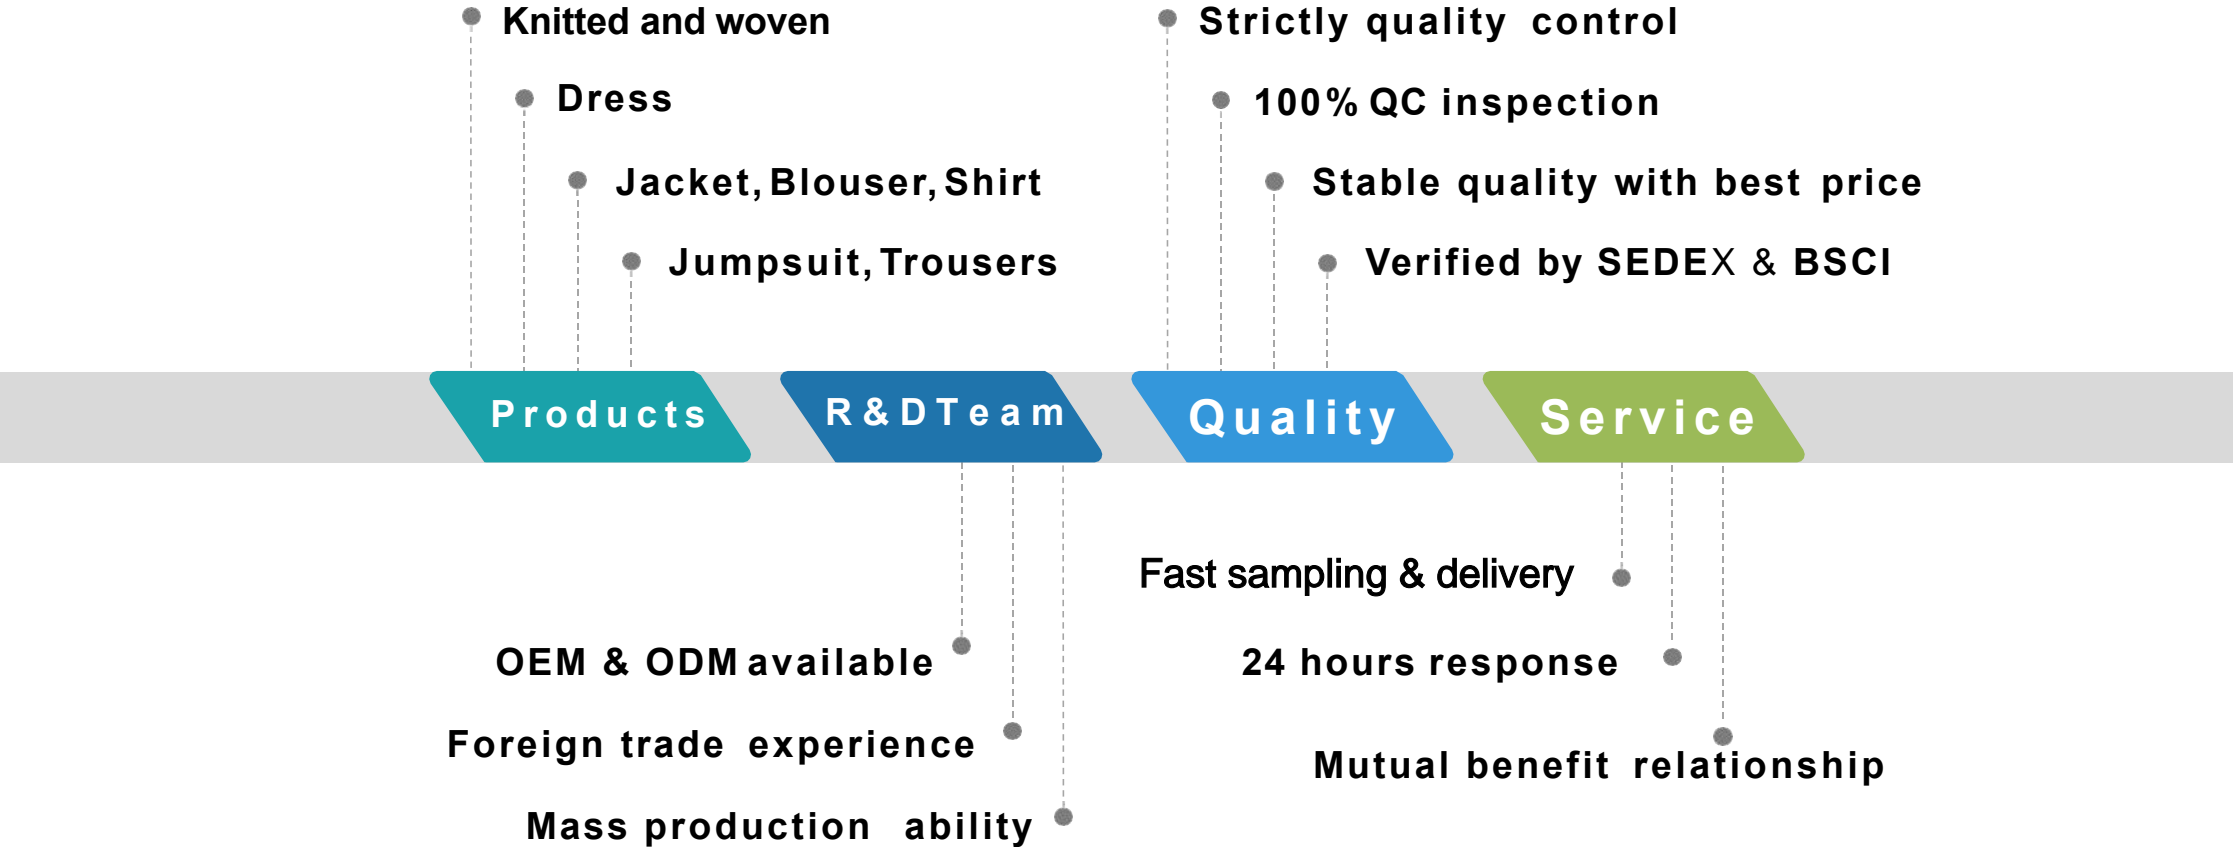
Knitted and woven

Dress

Jacket, Blouser, Shirt

Jumpsuit, Trousers

Strictly quality control

100% QC inspection

Stable quality with best price

Verified by SEDEX & BSCI

Products

R&DTeam

Quality

Service

Fast sampling & delivery

OEM & ODM available

24 hours response

Foreign trade experience

Mutual benefit relationship

Mass production ability